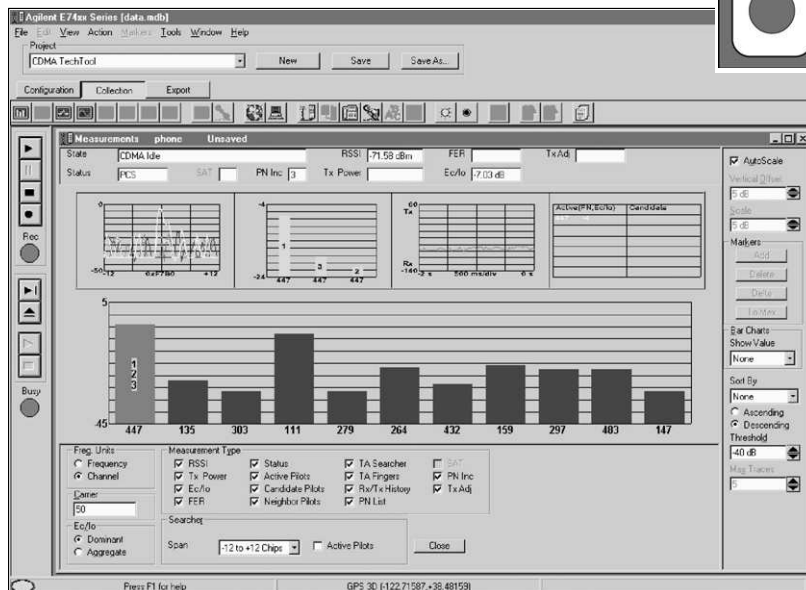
Agilent E74xx Series [data.mdb]
File Edit View Action Markers Tools Window Help
Project
CDMA TechTool
New Save Save As...
Configuration Collection Export
Rec
Busy
Measurements phone Unsaved
State CDMA Idle RSSI -71.58 dBm FER Tx Adj
Status PCS SAT PN Inc 3 Tx Power Ec/Io -7.03 dB
0
-50 -12 0xF780 +12
-4
1
3
2
-24 447 447 447
60
Tx
Rx
-140 -2 s 500 ms/div 0 s
Active(PN,Ec/Io) Candidate
5
1
2
3
-45 447 135 303 111 279 264 432 159 297 483 147
AutoScale
Vertical Offset
5 dB
Scale
5 dB
Markers
Add
Delete
Delta
To Max
Bar Charts
Show Value
None
Sort By
None
Ascending
Descending
Threshold
-40 dB
Max Traces
5
Freq. Units
Frequency
Channel
Carrier
50
Ec/Io
Dominant
Aggregate
Measurement Type
RSSI
Tx Power
Ec/Io
FER
Status
Active Pilots
Candidate Pilots
Neighbor Pilots
TA Searcher
TA Fingers
Rx/Tx History
PN List
SAT
PN Inc
Tx Adj
Searcher
Span -12 to +12 Chips Active Pilots
Close
Press F1 for help
GPS 3D (-122.71587,+38.48159)